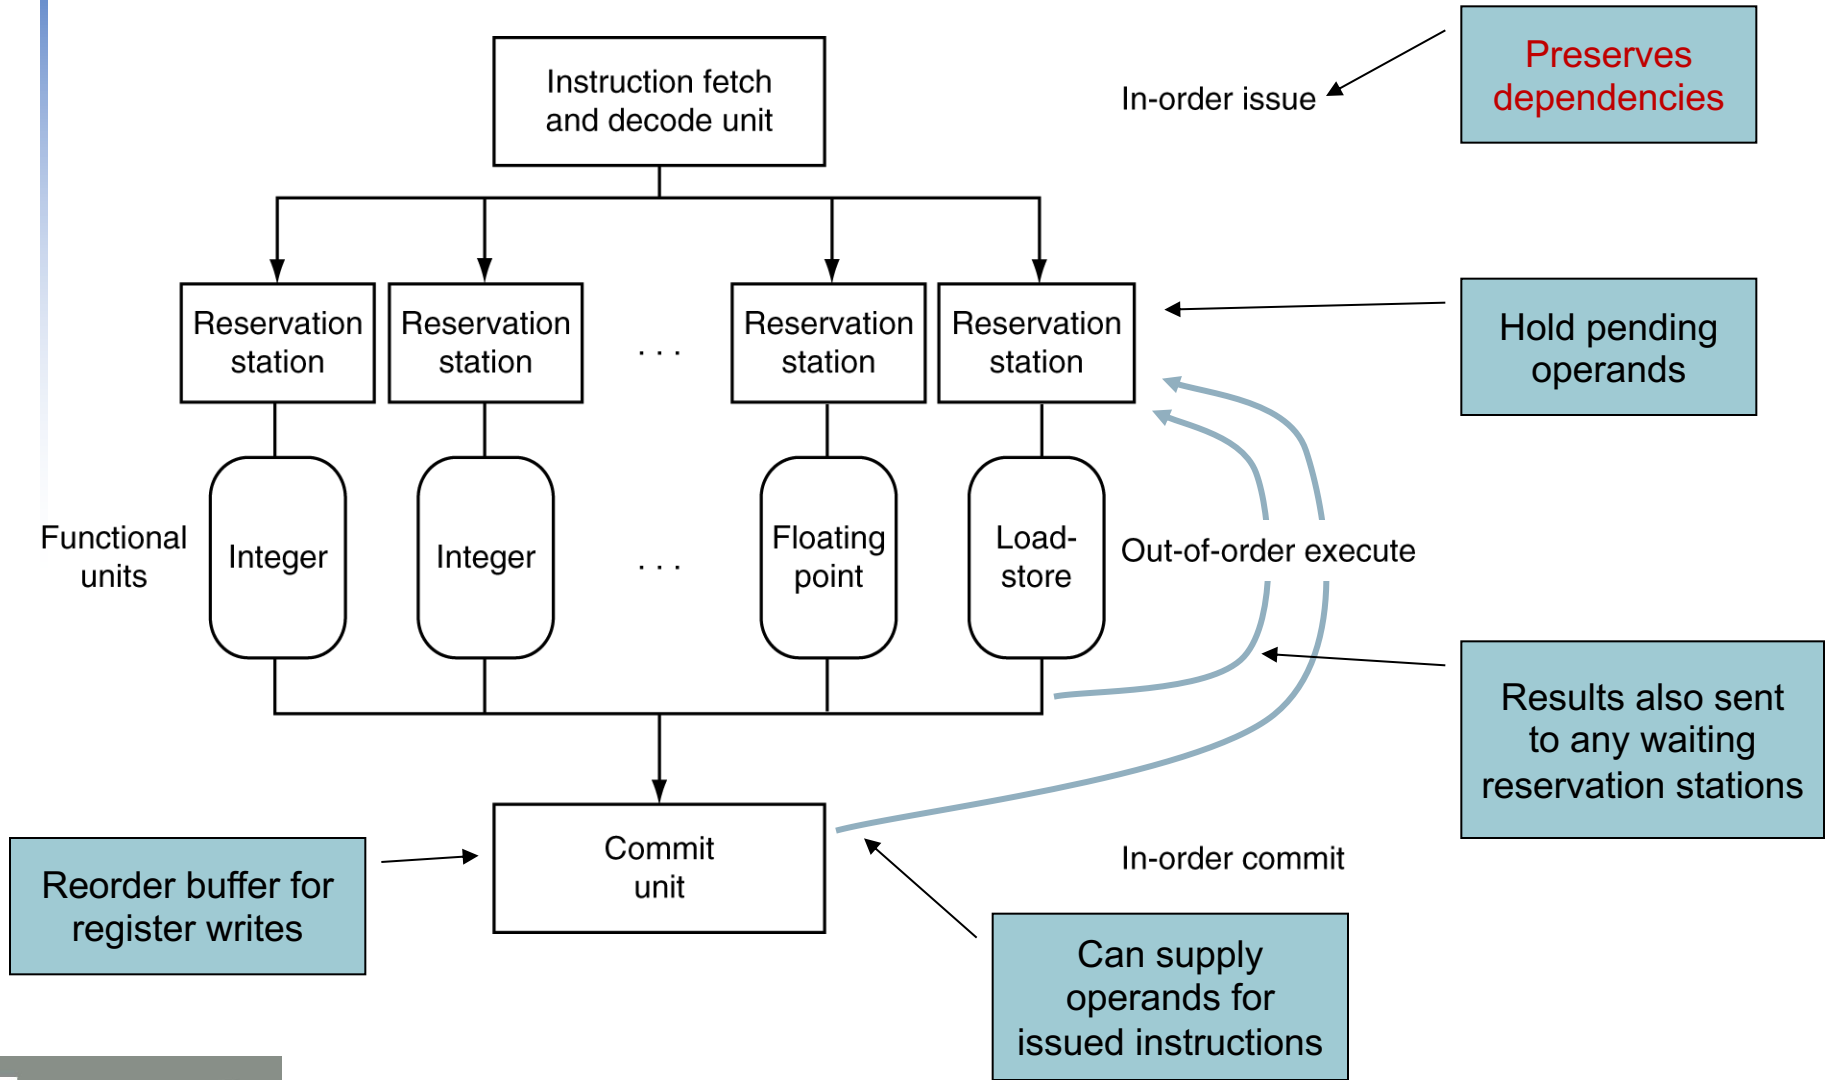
Instruction fetch and decode unit

In-order issue

Preserves dependencies

Reservation station

Reservation station

. . .

Reservation station

Reservation station

Hold pending operands

Functional units

Integer

Integer

. . .

Floating point

Load-store

Out-of-order execute

Results also sent to any waiting reservation stations

Reorder buffer for register writes

Commit unit

In-order commit

Can supply operands for issued instructions